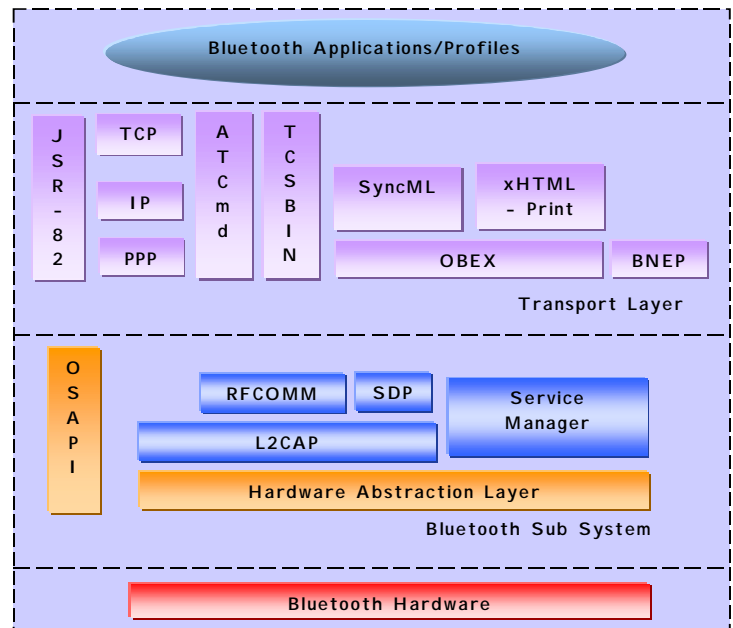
Bluetooth Applications/Profiles

JSR-82

TCP

IP

PPP

AT Cmd

TCS BIN

SyncML

xHTML - Print

OBEX

BNEP

Transport Layer

OSAPI

RFCOMM

SDP

Service Manager

L2CAP

Hardware Abstraction Layer

Bluetooth Sub System

Bluetooth Hardware